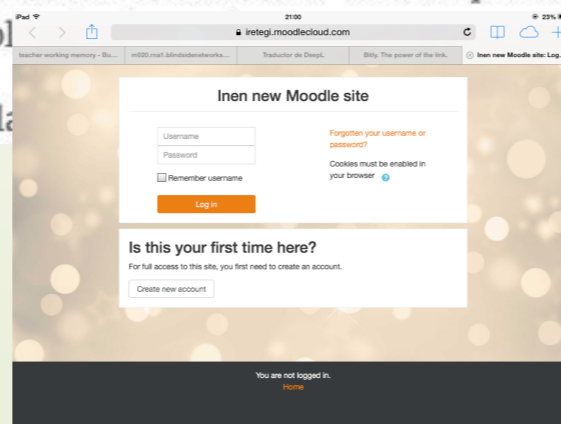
iPad
21:00
23%
iretegi.moodlecloud.com
teacher working memory - Bu...
m000.maf.blindsidenetworks...
Traductor de DeepL
Bitly. The power of the link.
Inen new Moodle site: Log...

Inen new Moodle site

Username
Password
Remember username
Log in

Forgotten your username or password?

Cookies must be enabled in your browser

Is this your first time here?

For full access to this site, you first need to create an account.

Create new account

You are not logged in.
Home